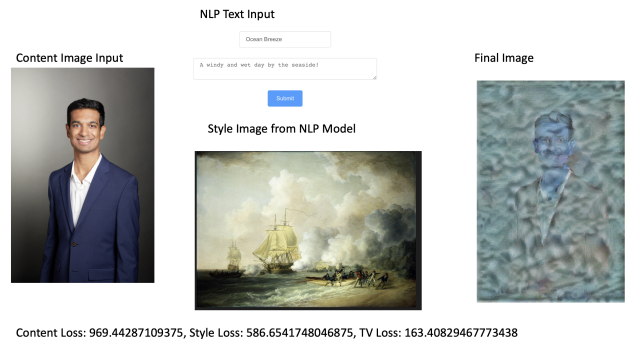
NLP Text Input

Content Image Input

Ocean Breeze

A windy and wet day by the seaside!

Submit

Final Image

Style Image from NLP Model

Content Loss: 969.44287109375, Style Loss: 586.6541748046875, TV Loss: 163.40829467773438